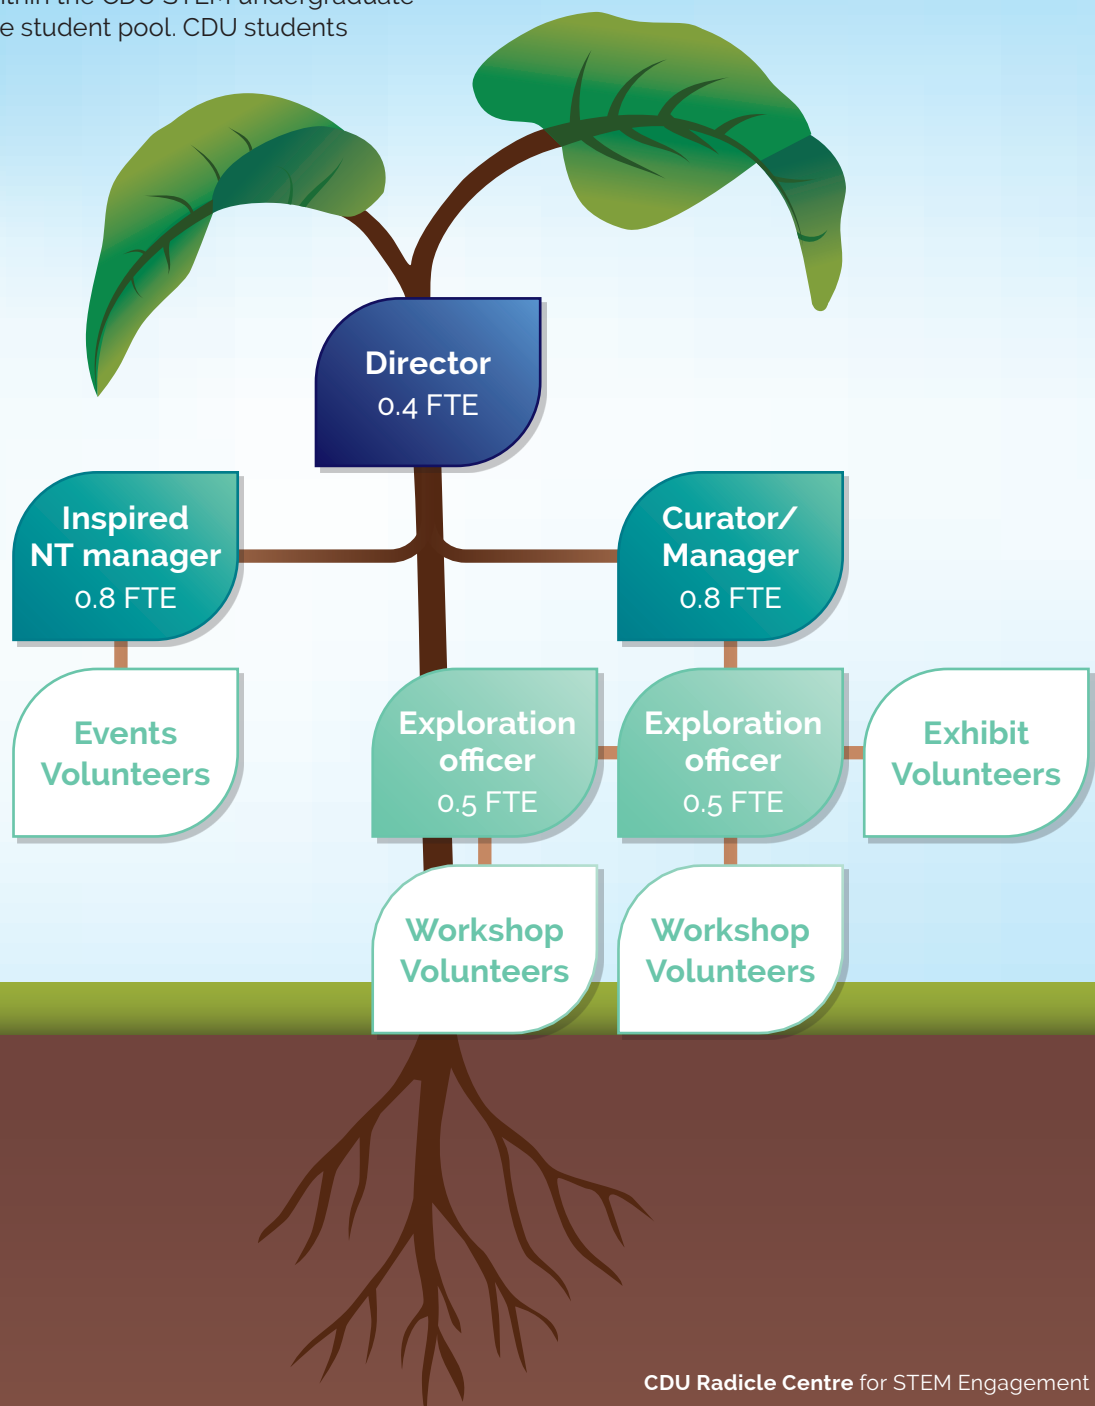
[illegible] the CDU STEM undergraduate
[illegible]e student pool. CDU students

Director
0.4 FTE

Inspired NT manager
0.8 FTE

Curator/ Manager
0.8 FTE

Events Volunteers

Exploration officer
0.5 FTE

Exploration officer
0.5 FTE

Exhibit Volunteers

Workshop Volunteers

Workshop Volunteers

**CDU Radicle Centre** for STEM Engagement